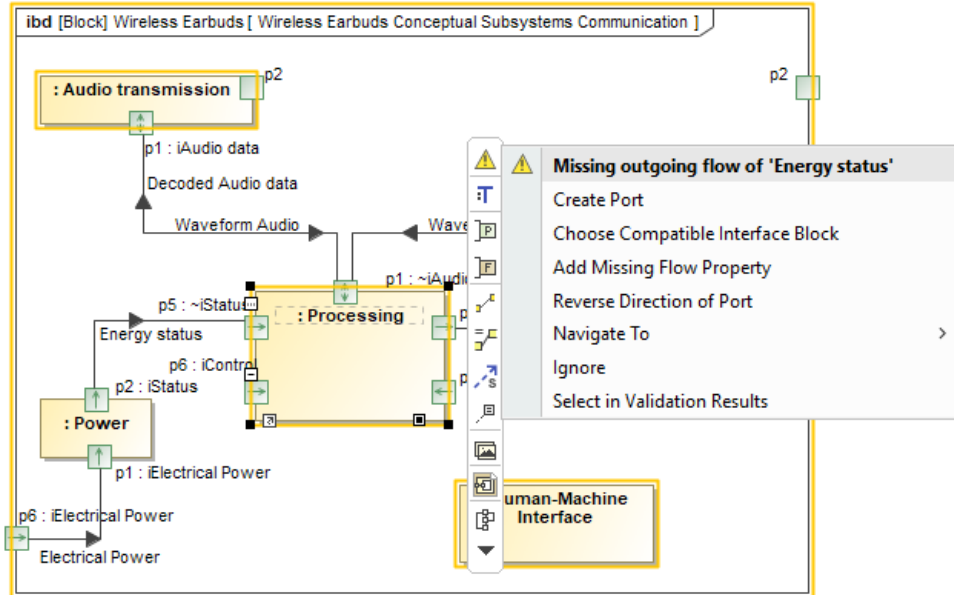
ibd [Block] Wireless Earbuds [ Wireless Earbuds Conceptual Subsystems Communication ]

: Audio transmission
p2
p2
p1 : iAudio data
Decoded Audio data
Waveform Audio
Wave
p1 : ~iAudi
p5 : ~iStatus
: Processing
Energy status
p6 : iControl
p2 : iStatus
: Power
p1 : iElectrical Power
p6 : iElectrical Power
Electrical Power
uman-Machine Interface

Missing outgoing flow of 'Energy status'
Create Port
Choose Compatible Interface Block
Add Missing Flow Property
Reverse Direction of Port
Navigate To
Ignore
Select in Validation Results